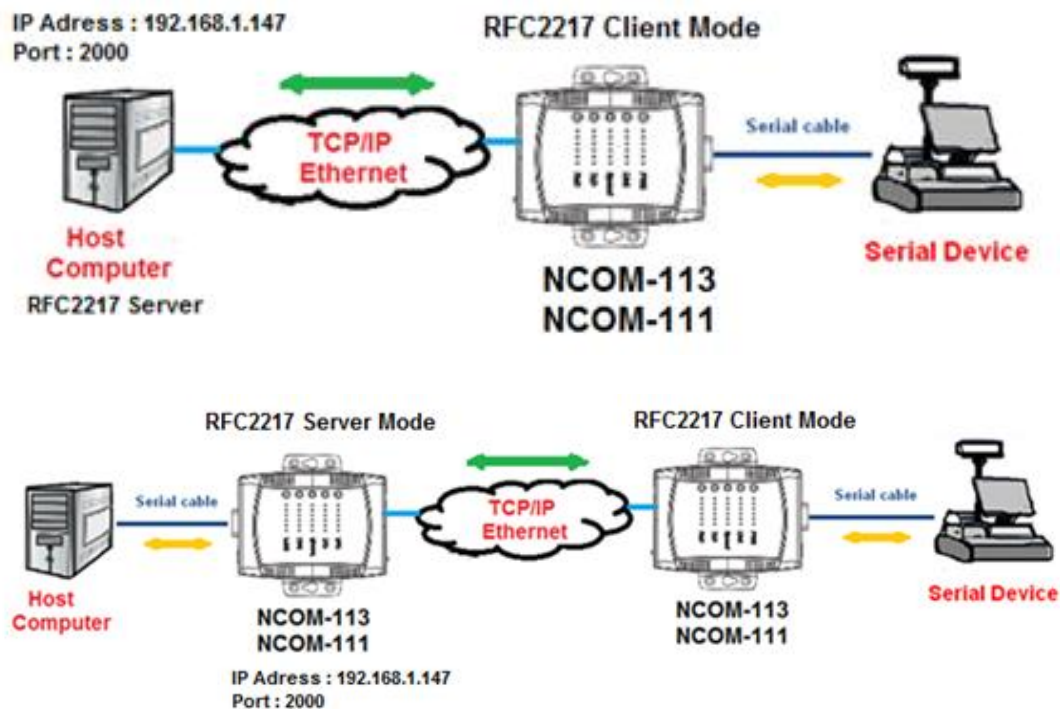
IP Adress : 192.168.1.147
Port : 2000

RFC2217 Client Mode

TCP/IP
Ethernet

Serial cable

Host
Computer
RFC2217 Server

NCOM-113
NCOM-111

Serial Device

RFC2217 Server Mode

RFC2217 Client Mode

Serial cable

TCP/IP
Ethernet

Serial cable

Host
Computer

NCOM-113
NCOM-111

IP Adress : 192.168.1.147
Port : 2000

NCOM-113
NCOM-111

Serial Device